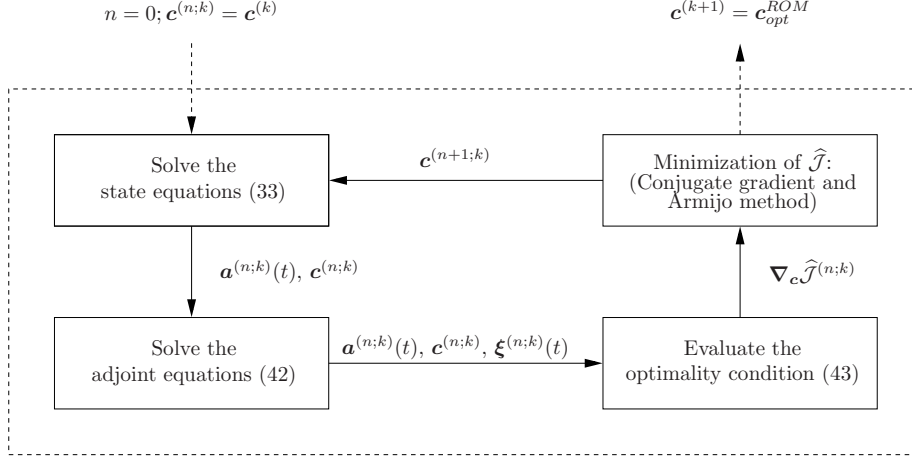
$n = 0; \boldsymbol{c}^{(n;k)} = \boldsymbol{c}^{(k)}$

$\boldsymbol{c}^{(k+1)} = \boldsymbol{c}_{opt}^{ROM}$

Solve the state equations (33)

$\boldsymbol{c}^{(n+1;k)}$

Minimization of $\widehat{\mathcal{J}}$: (Conjugate gradient and Armijo method)

$\boldsymbol{a}^{(n;k)}(t),\ \boldsymbol{c}^{(n;k)}$

$\boldsymbol{\nabla_c}\widehat{\mathcal{J}}^{(n;k)}$

Solve the adjoint equations (42)

$\boldsymbol{a}^{(n;k)}(t),\ \boldsymbol{c}^{(n;k)},\ \boldsymbol{\xi}^{(n;k)}(t)$

Evaluate the optimality condition (43)